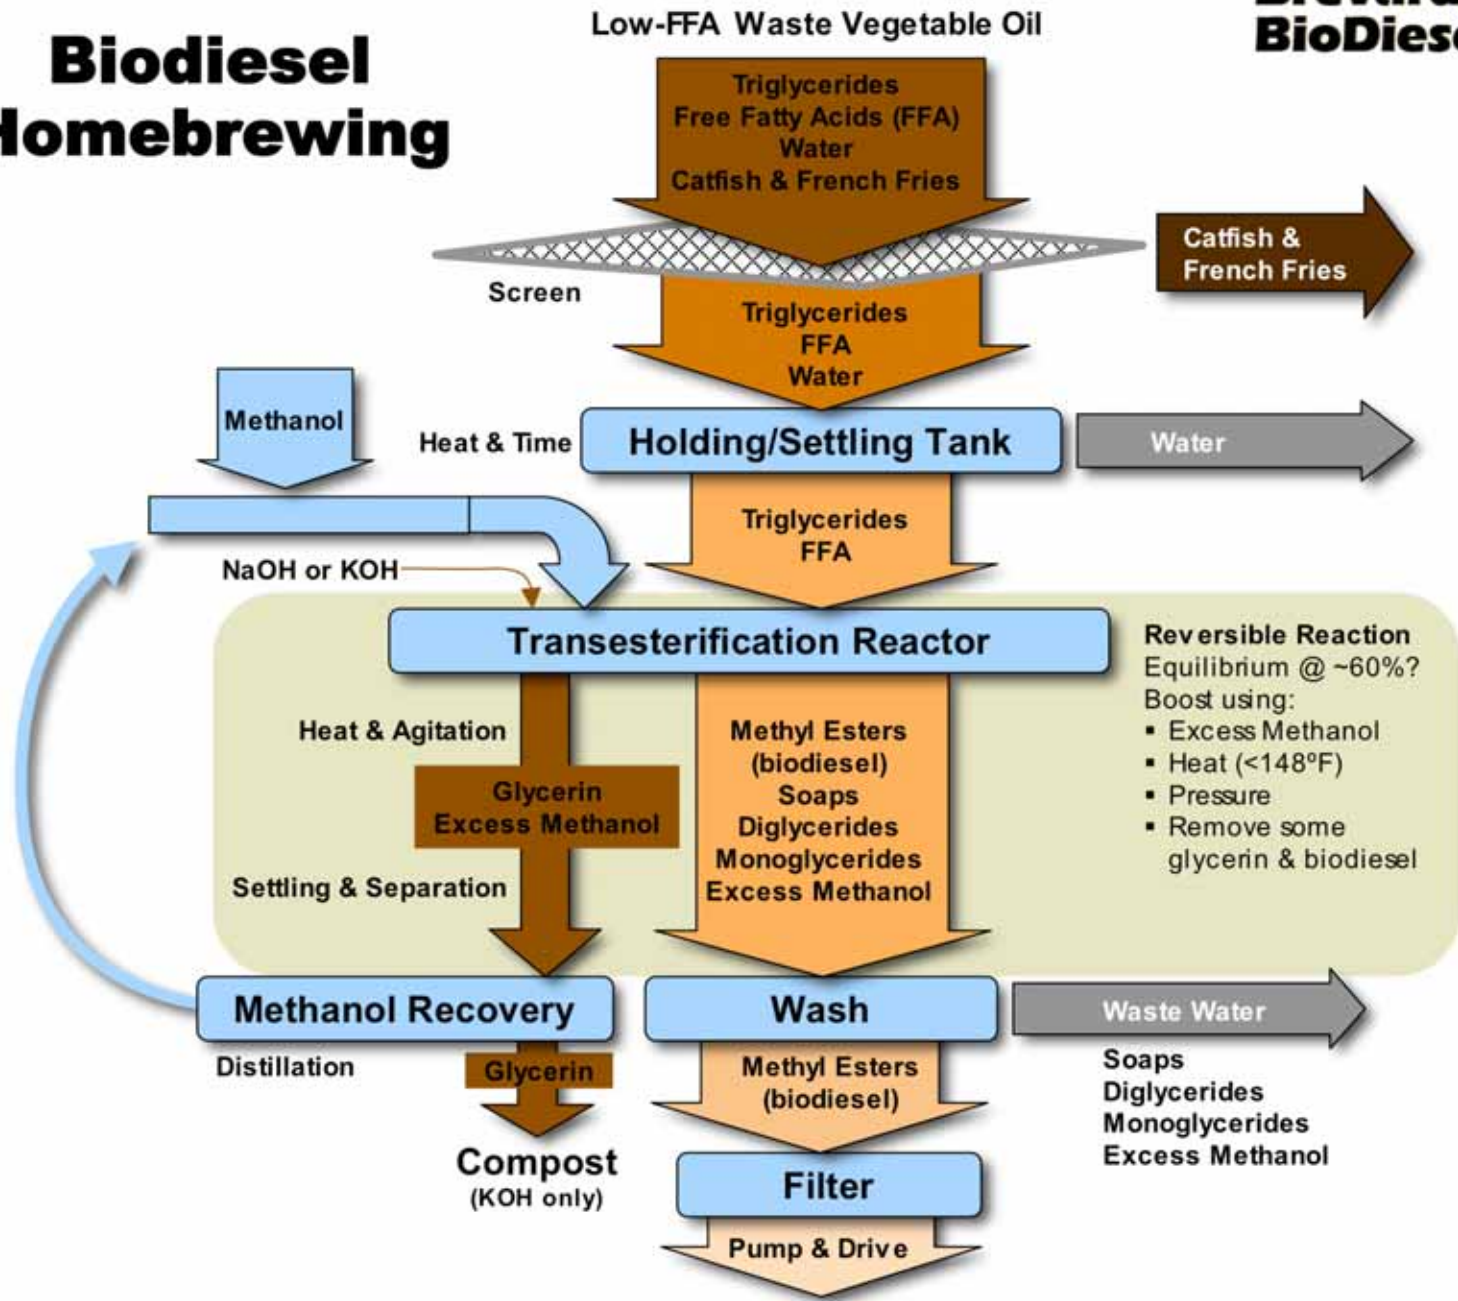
Biodiesel
Homebrewing

Low-FFA Waste Vegetable Oil

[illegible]
BioDies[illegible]

Triglycerides
Free Fatty Acids (FFA)
Water
Catfish & French Fries

Catfish &
French Fries

Screen

Triglycerides
FFA
Water

Methanol

Heat & Time

Holding/Settling Tank

Water

Triglycerides
FFA

NaOH or KOH

Transesterification Reactor

Reversible Reaction
Equilibrium @ ~60%?
Boost using:
• Excess Methanol
• Heat (<148°F)
• Pressure
• Remove some glycerin & biodiesel

Heat & Agitation

Glycerin
Excess Methanol

Settling & Separation

Methyl Esters
(biodiesel)
Soaps
Diglycerides
Monoglycerides
Excess Methanol

Methanol Recovery

Distillation

Glycerin

Compost
(KOH only)

Wash

Waste Water

Soaps
Diglycerides
Monoglycerides
Excess Methanol

Methyl Esters
(biodiesel)

Filter

Pump & Drive